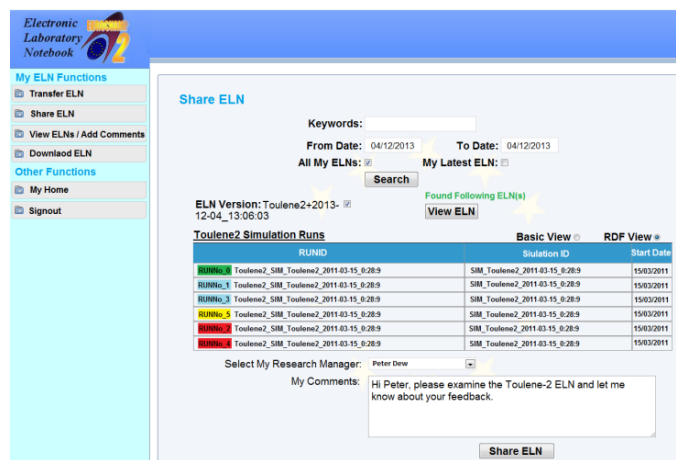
Electronic Laboratory Notebook

My ELN Functions
Transfer ELN
Share ELN
View ELNs / Add Comments
Downlaod ELN
Other Functions
My Home
Signout

Share ELN

Keywords:
From Date: 04/12/2013 To Date: 04/12/2013
All My ELNs: My Latest ELN:
Search

ELN Version: Toulene2+2013-12-04_13:06:03
Found Following ELN(s)
View ELN

Toulene2 Simulation Runs
Basic View RDF View

| RUNID | Siulation ID | Start Date |
|---|---|---|
| RUNNo_0 Toulene2_SIM_Toulene2_2011-03-15_0:28:9 | SIM_Toulene2_2011-03-15_0:28:9 | 15/03/2011 |
| RUNNo_1 Toulene2_SIM_Toulene2_2011-03-15_0:28:9 | SIM_Toulene2_2011-03-15_0:28:9 | 15/03/2011 |
| RUNNo_3 Toulene2_SIM_Toulene2_2011-03-15_0:28:9 | SIM_Toulene2_2011-03-15_0:28:9 | 15/03/2011 |
| RUNNo_5 Toulene2_SIM_Toulene2_2011-03-15_0:28:9 | SIM_Toulene2_2011-03-15_0:28:9 | 15/03/2011 |
| RUNNo_2 Toulene2_SIM_Toulene2_2011-03-15_0:28:9 | SIM_Toulene2_2011-03-15_0:28:9 | 15/03/2011 |
| RUNNo_4 Toulene2_SIM_Toulene2_2011-03-15_0:28:9 | SIM_Toulene2_2011-03-15_0:28:9 | 15/03/2011 |

Select My Research Manager: Peter Dew
My Comments: Hi Peter, please examine the Toulene-2 ELN and let me know about your feedback.

Share ELN